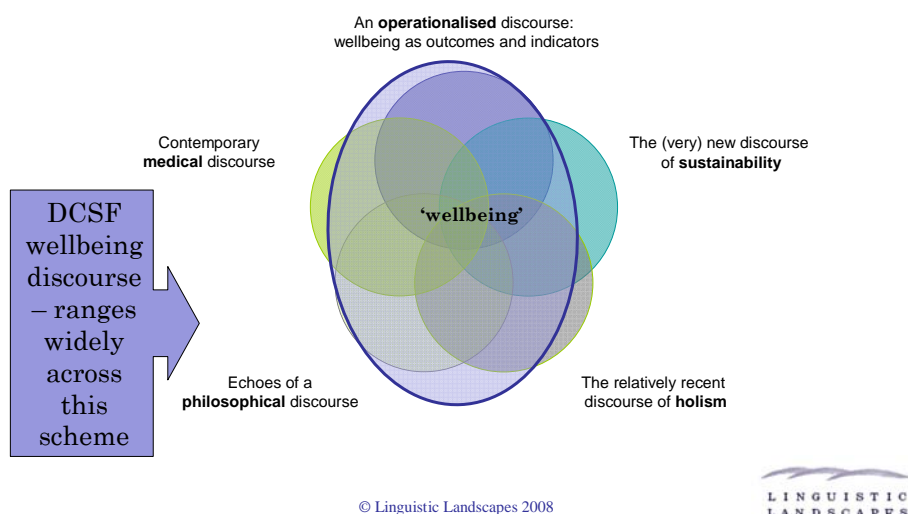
An **operationalised** discourse: wellbeing as outcomes and indicators

Contemporary **medical** discourse

The (very) new discourse of **sustainability**

**'wellbeing'**

DCSF wellbeing discourse – ranges widely across this scheme

Echoes of a **philosophical** discourse

The relatively recent discourse of **holism**

© Linguistic Landscapes 2008

LINGUISTIC LANDSCAPES